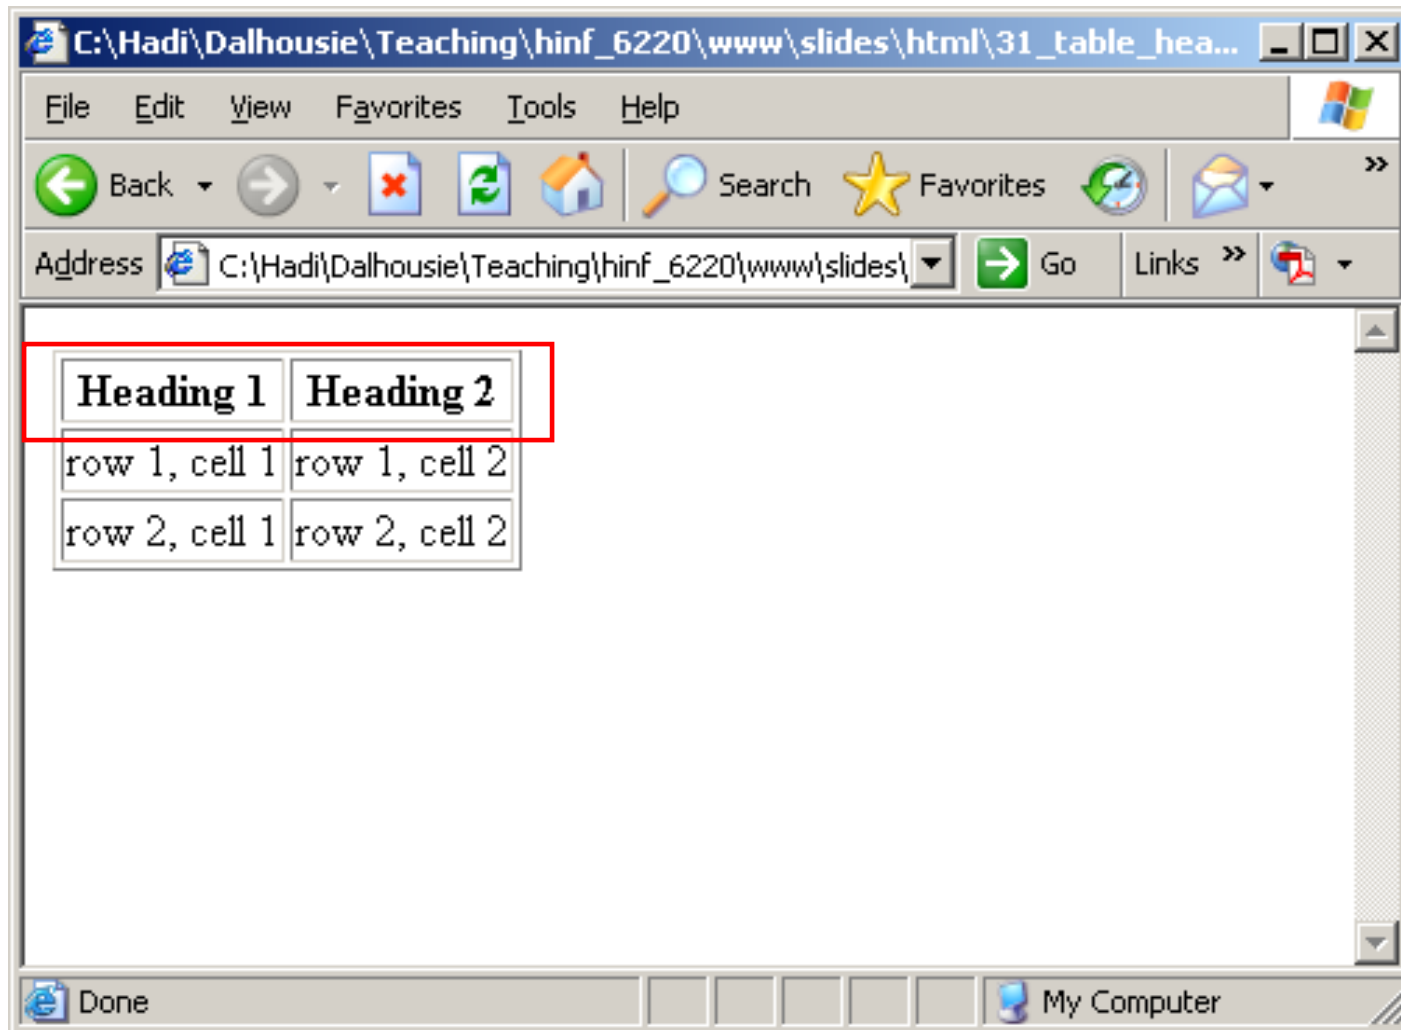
C:\Hadi\Dalhousie\Teaching\hinf_6220\www\slides\html\31_table_hea...

File Edit View Favorites Tools Help

Back Search Favorites

Address C:\Hadi\Dalhousie\Teaching\hinf_6220\www\slides\ Go Links »

| Heading 1 | Heading 2 |
|---|---|
| row 1, cell 1 | row 1, cell 2 |
| row 2, cell 1 | row 2, cell 2 |

Done My Computer